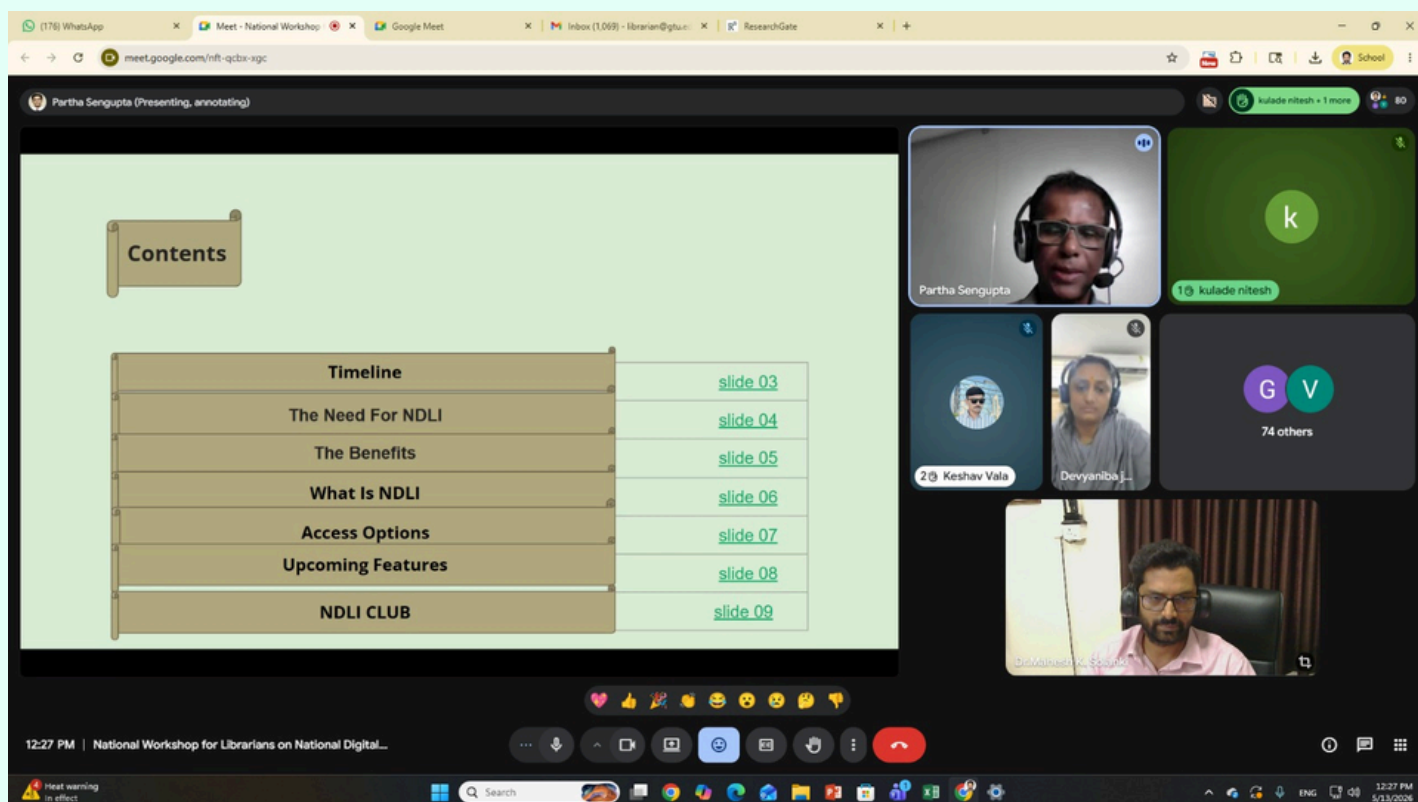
(176) WhatsApp × Meet - National Workshop × Google Meet × Inbox (1,069) - librarian@gtu.e × ResearchGate × +

meet.google.com/nft-qcbx-xgc

School

Partha Sengupta (Presenting, annotating)

kulade nitesh + 1 more

80

Contents

| Timeline | slide 03 |
|---|---|
| The Need For NDLI | slide 04 |
| The Benefits | slide 05 |
| What Is NDLI | slide 06 |
| Access Options | slide 07 |
| Upcoming Features | slide 08 |
| NDLI CLUB | slide 09 |

Partha Sengupta

k

1 kulade nitesh

2 Keshav Vala

Devyaniba J...

G V

74 others

Dr.Mahesh K. Solanki

12:27 PM | National Workshop for Librarians on National Digital...

Heat warning
In effect

Search

ENG

12:27 PM
5/13/2026